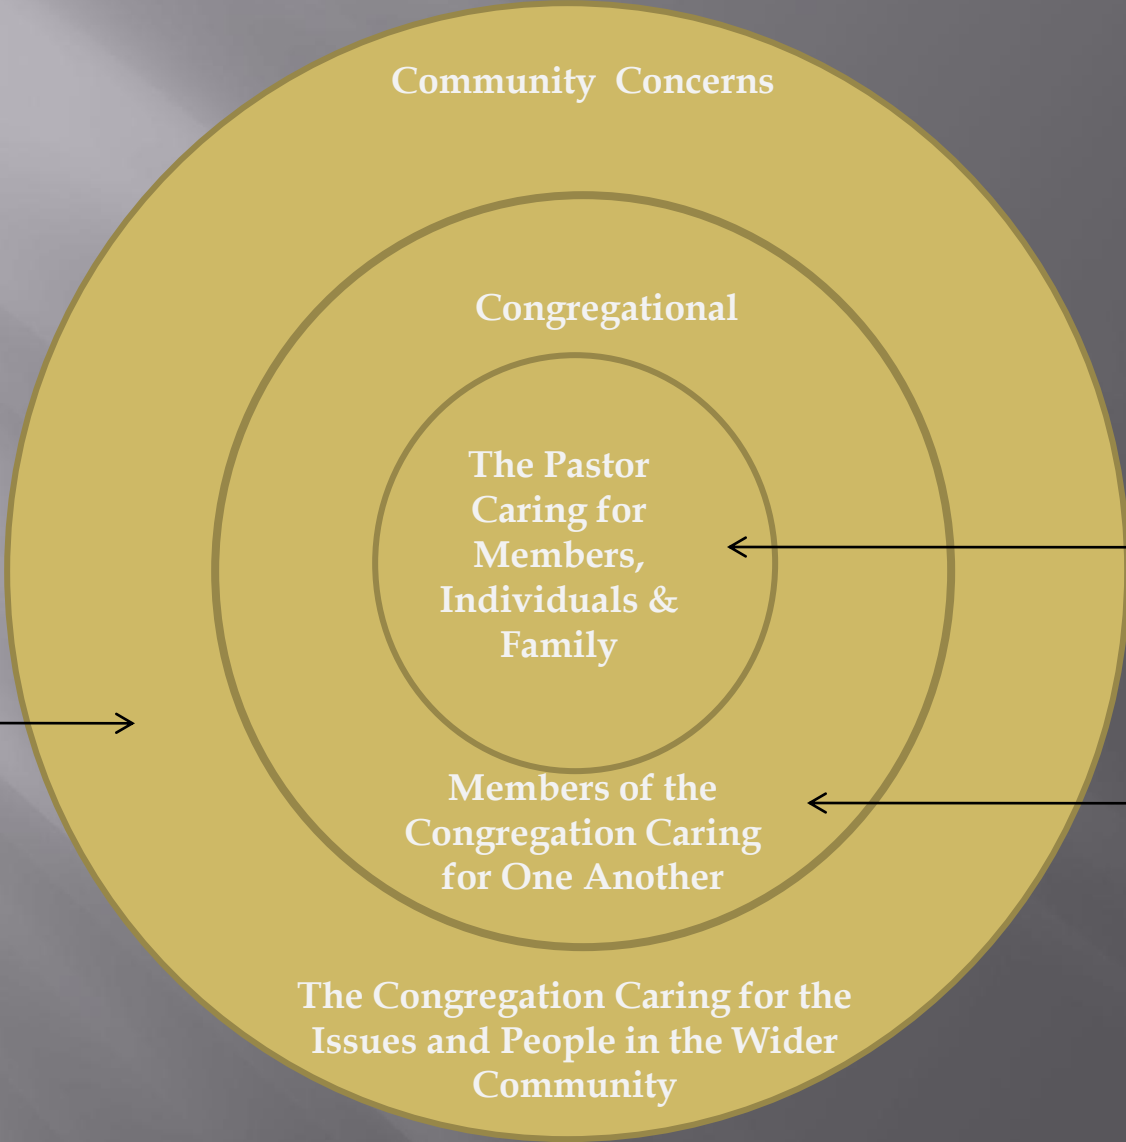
Community Concerns

Congregational

The Pastor Caring for Members, Individuals & Family

Members of the Congregation Caring for One Another

The Congregation Caring for the Issues and People in the Wider Community